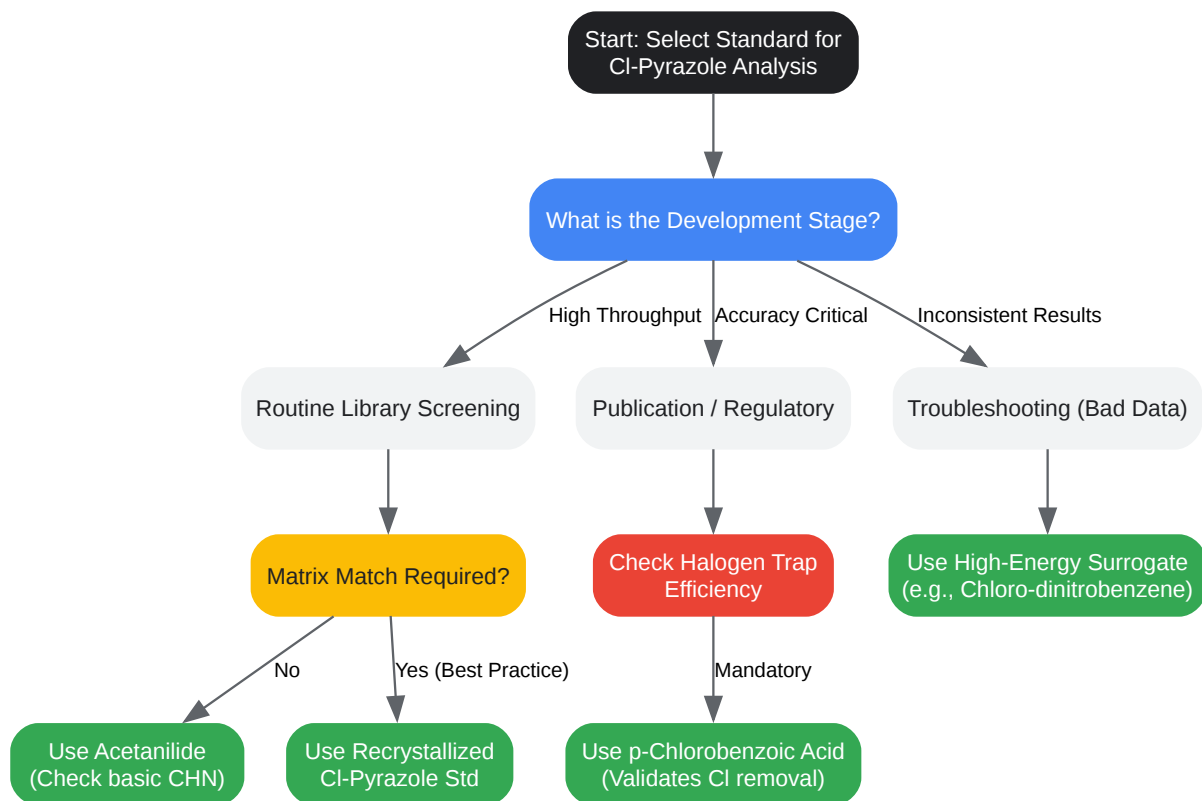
Start: Select Standard for Cl-Pyrazole Analysis

What is the Development Stage?

High Throughput

Accuracy Critical

Inconsistent Results

Routine Library Screening

Publication / Regulatory

Troubleshooting (Bad Data)

Matrix Match Required?

Check Halogen Trap Efficiency

Use High-Energy Surrogate (e.g., Chloro-dinitrobenzene)

No

Yes (Best Practice)

Mandatory

Use Acetanilide (Check basic CHN)

Use Recrystallized Cl-Pyrazole Std

Use p-Chlorobenzoic Acid (Validates Cl removal)